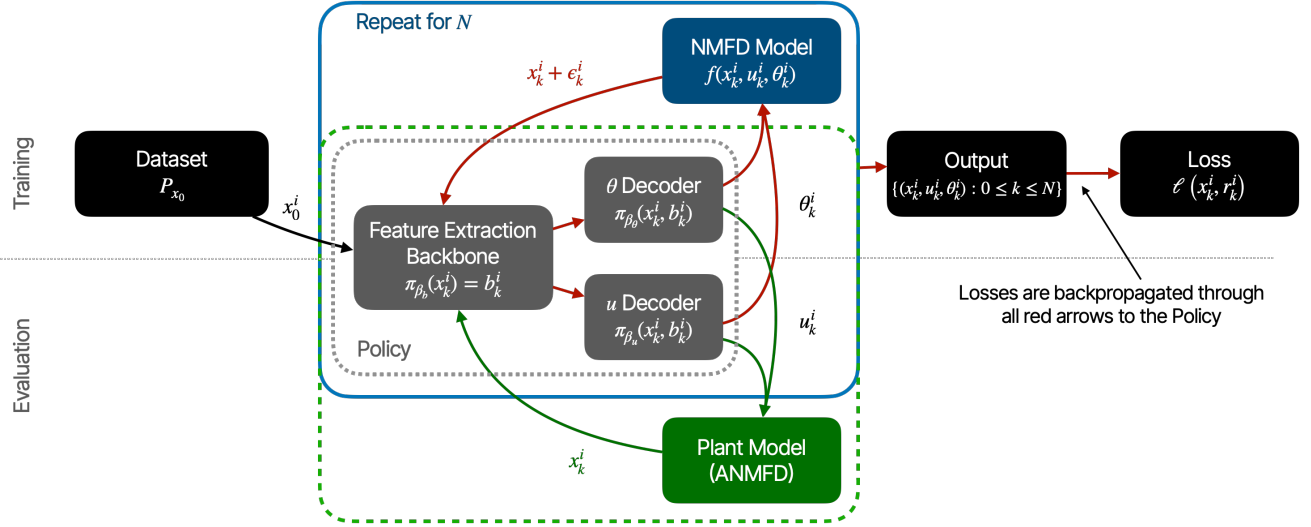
Repeat for $N$

NMFD Model
$f(x_k^i, u_k^i, \theta_k^i)$

$x_k^i + \epsilon_k^i$

Training

Evaluation

Dataset
$P_{x_0}$

$x_0^i$

Feature Extraction Backbone
$\pi_{\beta_b}(x_k^i) = b_k^i$

$\theta$ Decoder
$\pi_{\beta_\theta}(x_k^i, b_k^i)$

$u$ Decoder
$\pi_{\beta_u}(x_k^i, b_k^i)$

Policy

$\theta_k^i$

$u_k^i$

Output
$\{(x_k^i, u_k^i, \theta_k^i) : 0 \leq k \leq N\}$

Loss
$\ell\left(x_k^i, r_k^i\right)$

Losses are backpropagated through all red arrows to the Policy

$x_k^i$

Plant Model (ANMFD)